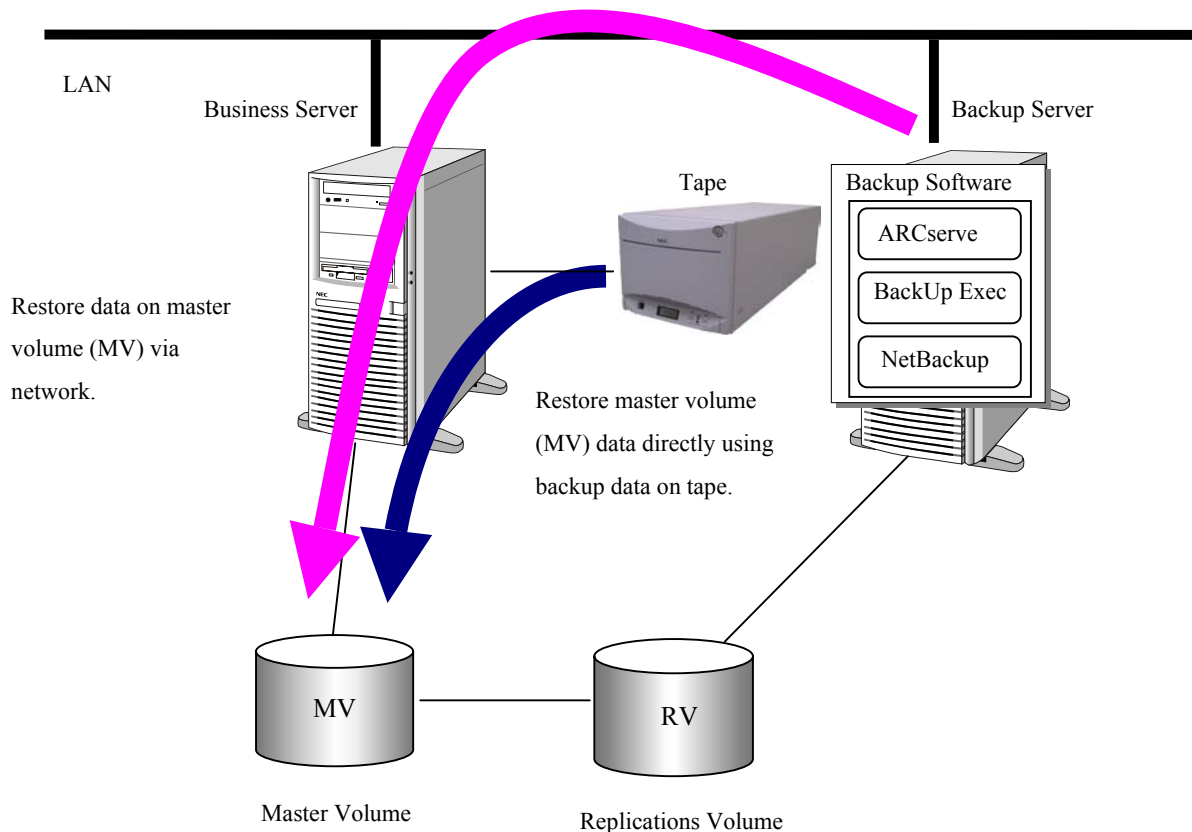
LAN

Business Server

Backup Server

Tape

Backup Software

ARCserve

BackUp Exec

NetBackup

Restore data on master volume (MV) via network.

Restore master volume (MV) data directly using backup data on tape.

MV

RV

Master Volume

Replications Volume